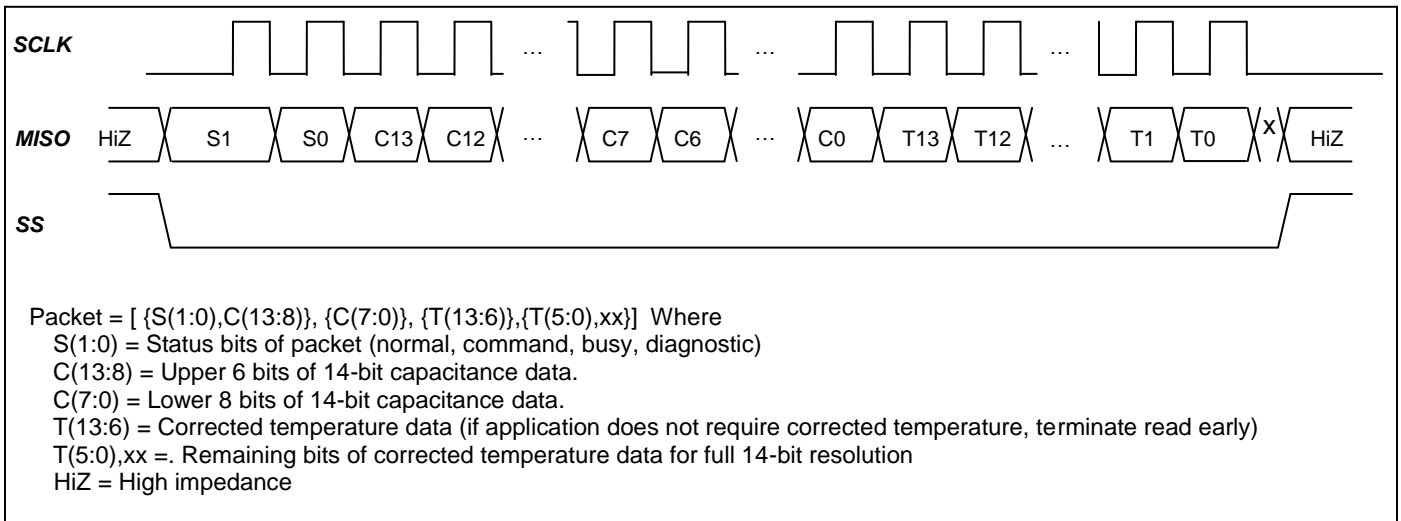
SCLK

...

...

...

MISO HiZ S1 S0 C13 C12 ... C7 C6 ... C0 T13 T12 ... T1 T0 X HiZ

SS

Packet = [ {S(1:0),C(13:8)}, {C(7:0)}, {T(13:6)},{T(5:0),xx}] Where
S(1:0) = Status bits of packet (normal, command, busy, diagnostic)
C(13:8) = Upper 6 bits of 14-bit capacitance data.
C(7:0) = Lower 8 bits of 14-bit capacitance data.
T(13:6) = Corrected temperature data (if application does not require corrected temperature, terminate read early)
T(5:0),xx =. Remaining bits of corrected temperature data for full 14-bit resolution
HiZ = High impedance